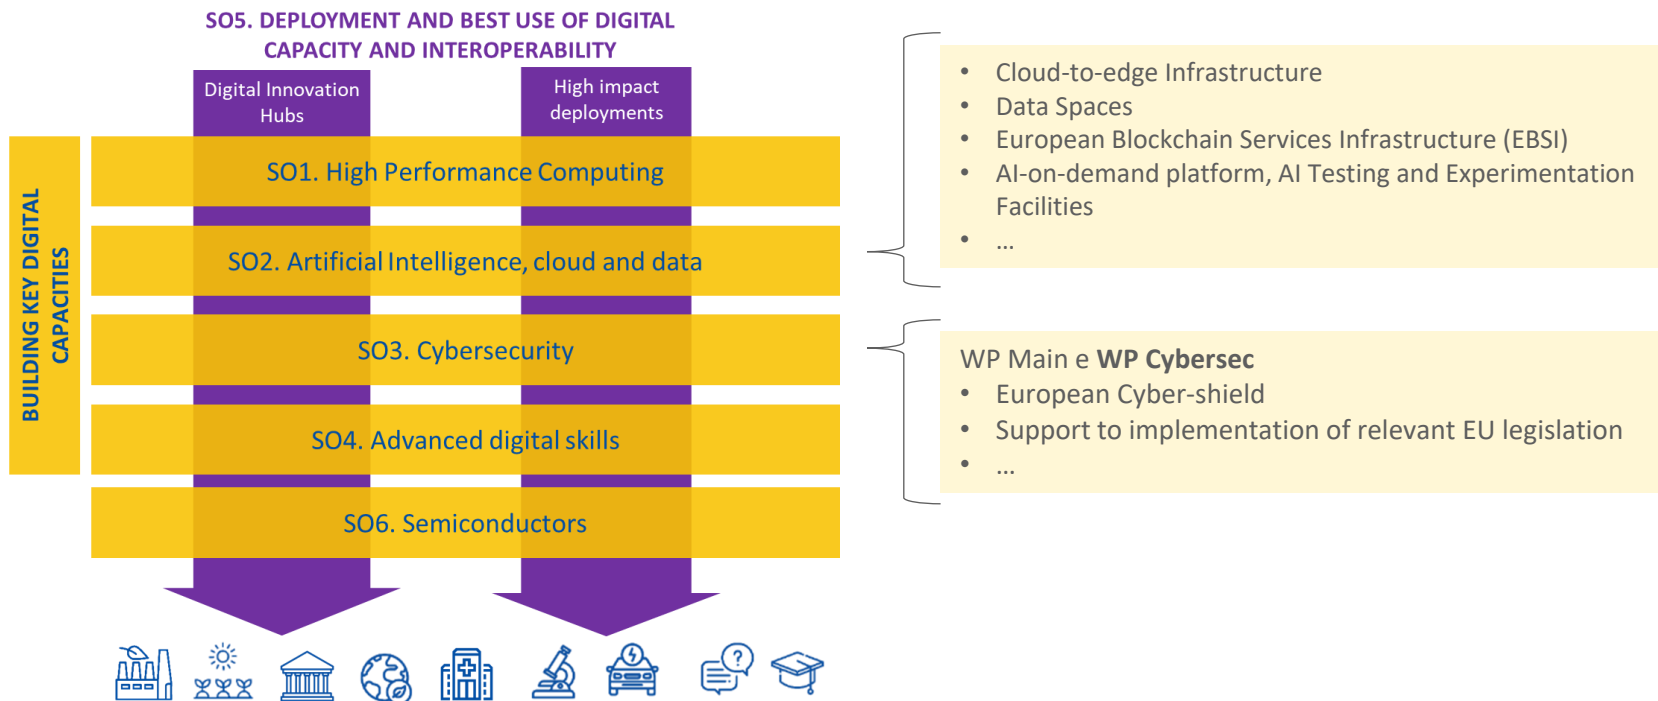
SO5. DEPLOYMENT AND BEST USE OF DIGITAL CAPACITY AND INTEROPERABILITY

Digital Innovation Hubs

High impact deployments

BUILDING KEY DIGITAL CAPACITIES

SO1. High Performance Computing

SO2. Artificial Intelligence, cloud and data

SO3. Cybersecurity

SO4. Advanced digital skills

SO6. Semiconductors

- Cloud-to-edge Infrastructure
- Data Spaces
- European Blockchain Services Infrastructure (EBSI)
- AI-on-demand platform, AI Testing and Experimentation Facilities
- ...

WP Main e **WP Cybersec**
- European Cyber-shield
- Support to implementation of relevant EU legislation
- ...